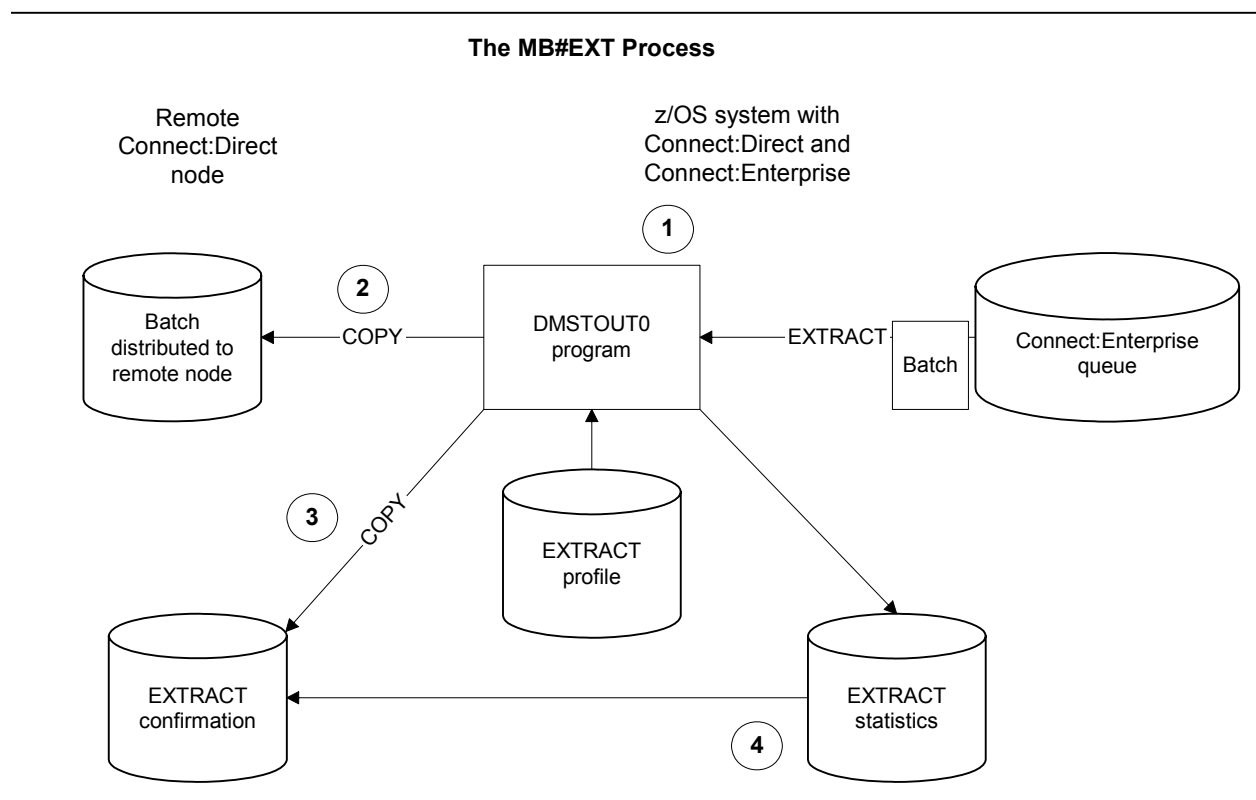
The MB#EXT Process

Remote Connect:Direct node

z/OS system with Connect:Direct and Connect:Enterprise

1

2

Batch distributed to remote node

COPY

DMSTOUT0 program

EXTRACT

Batch

Connect:Enterprise queue

3

COPY

EXTRACT profile

EXTRACT confirmation

EXTRACT statistics

4